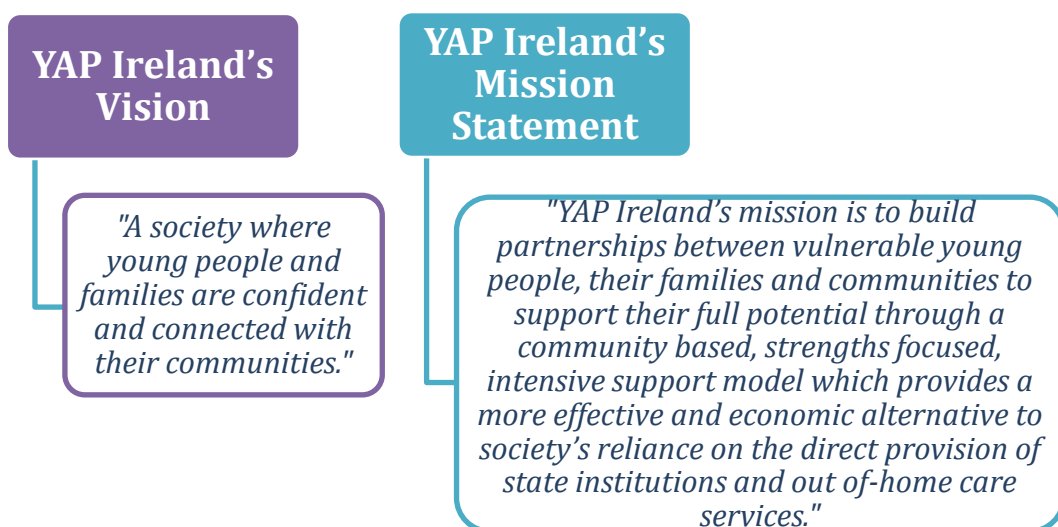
YAP Ireland's Vision

"A society where young people and families are confident and connected with their communities."

YAP Ireland's Mission Statement

"YAP Ireland's mission is to build partnerships between vulnerable young people, their families and communities to support their full potential through a community based, strengths focused, intensive support model which provides a more effective and economic alternative to society's reliance on the direct provision of state institutions and out of-home care services."